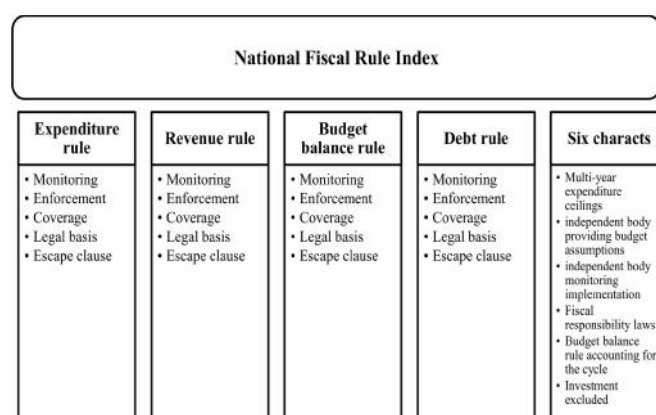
National Fiscal Rule Index

Expenditure rule
• Monitoring
• Enforcement
• Coverage
• Legal basis
• Escape clause

Revenue rule
• Monitoring
• Enforcement
• Coverage
• Legal basis
• Escape clause

Budget balance rule
• Monitoring
• Enforcement
• Coverage
• Legal basis
• Escape clause

Debt rule
• Monitoring
• Enforcement
• Coverage
• Legal basis
• Escape clause

Six characts
• Multi-year expenditure ceilings
• independent body providing budget assumptions
• independent body monitoring implementation
• Fiscal responsibility laws
• Budget balance rule accounting for the cycle
• Investment excluded